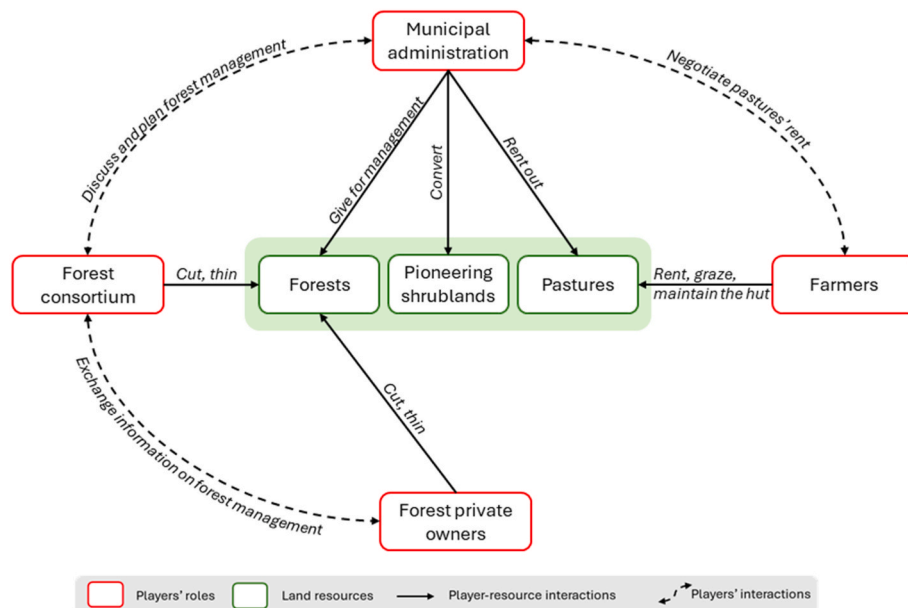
Municipal administration

Discuss and plan forest management

Negotiate pastures' rent

Give for management

Convert

Rent out

Forest consortium

Cut, thin

Forests

Pioneering shrublands

Pastures

Rent, graze, maintain the hut

Farmers

Cut, thin

Exchange information on forest management

Forest private owners

Players' roles
Land resources
Player-resource interactions
Players' interactions